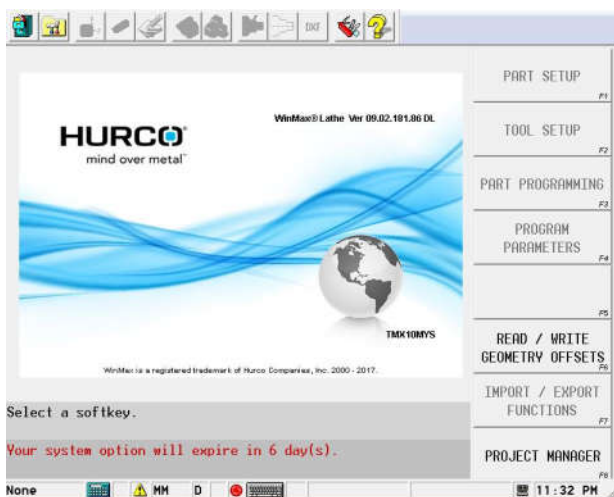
DXF

HURCO
mind over metal™

WinMax® Lathe Ver 09.02.181.86 DL

TMX10MYS

WinMax is a registered trademark of Hurco Companies, Inc. 2000 - 2017.

PART SETUP
F1

TOOL SETUP
F2

PART PROGRAMMING
F3

PROGRAM PARAMETERS
F4

F5

READ / WRITE GEOMETRY OFFSETS
F6

IMPORT / EXPORT FUNCTIONS
F7

PROJECT MANAGER
F8

Select a softkey.

Your system option will expire in 6 day(s).

None MM D 11:32 PM